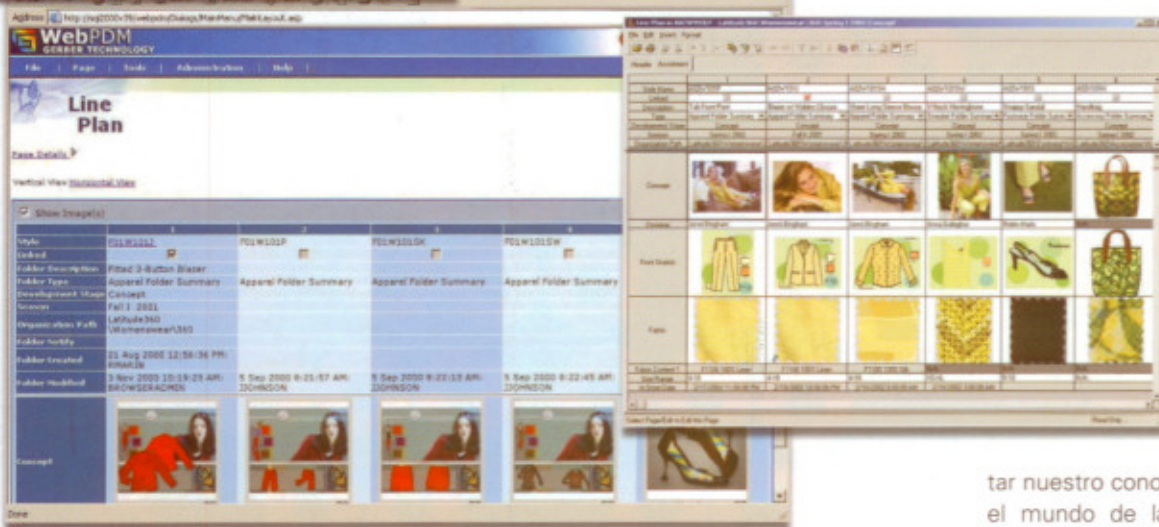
WebPDM
GERBER TECHNOLOGY

File | Page | Tools | Administration | Help

Line Plan

Page Details

Vertical View Horizontal View

Show Image(s)

| | 1 | 2 | 3 | 4 |
|---|---|---|---|---|
| Style | F01W101J | F01W101P | F01W101SK | F01W101SW |
| Linked | | | | |
| Folder Description | Fitted 3-Button Blazer | | | |
| Folder Type | Apparel Folder Summary | Apparel Folder Summary | Apparel Folder Summary | Apparel Folder Summary |
| Development Stage | Concept | | | |
| Season | Fall 1 2001 | | | |
| Organization Path | LatStyle360 \Womenswear\360 | | | |
| Folder Notify | | | | |
| Folder Created | 21 Aug 2000 12:56:36 PM: RMARIN | | | |
| Folder Modified | 3 Nov 2000 10:19:25 AM: BROWSERADMIN | 5 Sep 2000 6:21:57 AM: JJOHNSON | 5 Sep 2000 6:22:13 AM: JJOHNSON | 5 Sep 2000 6:22:45 AM: JJOHNSON |
| Concept | | | | |

Done

Concept
Front Sketch
Fabric

tar nuestro cono
el mundo de la